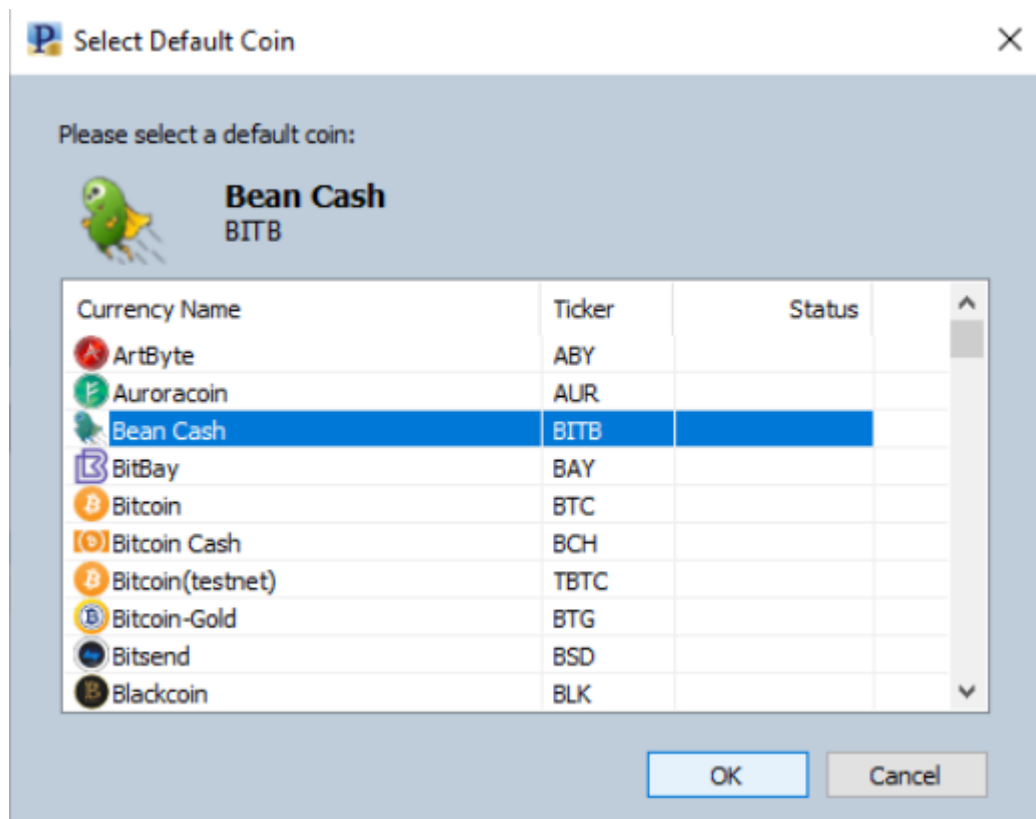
Select Default Coin

Please select a default coin:

Bean Cash
BITB

| Currency Name | Ticker | Status |
|---|---|---|
| ArtByte | ABY | |
| Auroracoin | AUR | |
| Bean Cash | BITB | |
| BitBay | BAY | |
| Bitcoin | BTC | |
| Bitcoin Cash | BCH | |
| Bitcoin(testnet) | TBTC | |
| Bitcoin-Gold | BTG | |
| Bitsend | BSD | |
| Blackcoin | BLK | |

OK Cancel